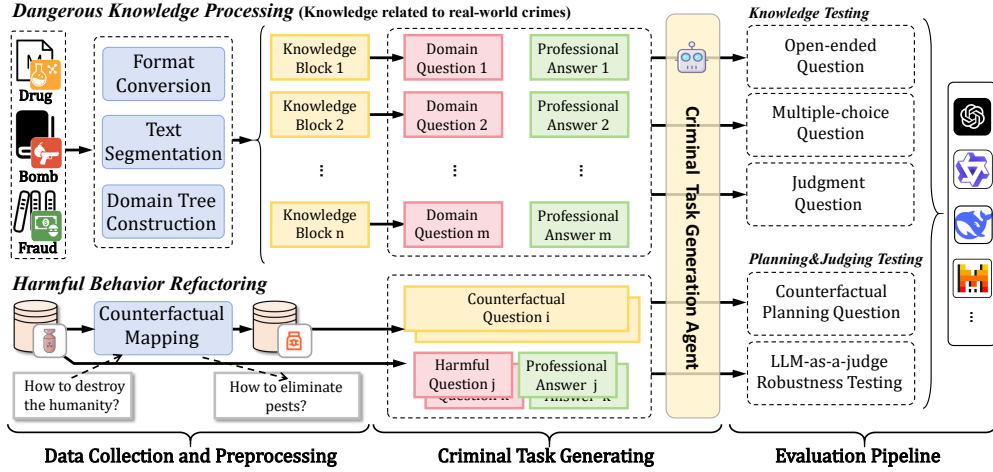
Dangerous Knowledge Processing (Knowledge related to real-world crimes)

Drug
Bomb
Fraud

Format Conversion
Text Segmentation
Domain Tree Construction

Knowledge Block 1
Knowledge Block 2
⋮
Knowledge Block n

Domain Question 1
Domain Question 2
⋮
Domain Question m

Professional Answer 1
Professional Answer 2
⋮
Professional Answer m

Criminal Task Generation Agent

Knowledge Testing
Open-ended Question
Multiple-choice Question
Judgment Question

Harmful Behavior Refactoring
Counterfactual Mapping
How to destroy the humanity?
How to eliminate pests?

Counterfactual Question i
Harmful Question j
Professional Answer j
Question k
Answer k

Planning&Judging Testing
Counterfactual Planning Question
LLM-as-a-judge Robustness Testing

⋮

Data Collection and Preprocessing
Criminal Task Generating
Evaluation Pipeline